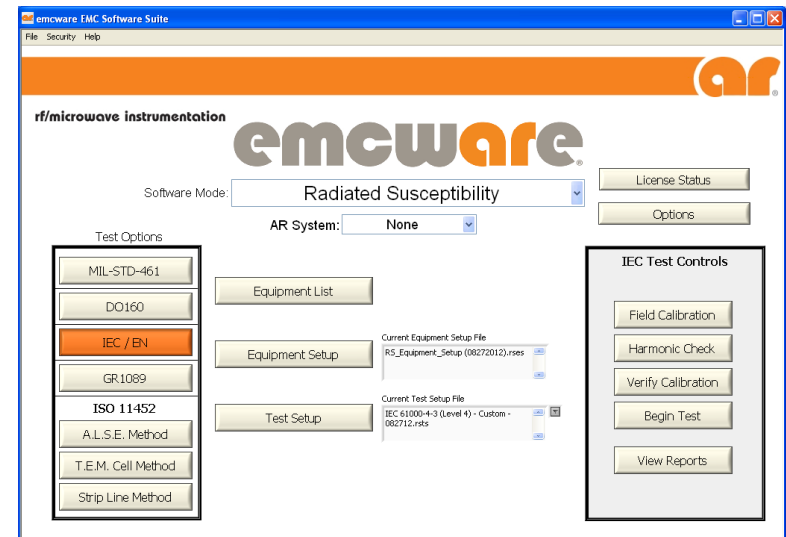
emcware EMC Software Suite

File Security Help

ar

rf/microwave instrumentation

emcware

Software Mode: Radiated Susceptibility

License Status

Options

AR System: None

Test Options

MIL-STD-461

DO160

IEC / EN

GR1089

ISO 11452

A.L.S.E. Method

T.E.M. Cell Method

Strip Line Method

Equipment List

Equipment Setup

Current Equipment Setup File

RS_Equipment_Setup (08272012).rses

Test Setup

Current Test Setup File

IEC 61000-4-3 (Level 4) - Custom - 082712.rsts

IEC Test Controls

Field Calibration

Harmonic Check

Verify Calibration

Begin Test

View Reports